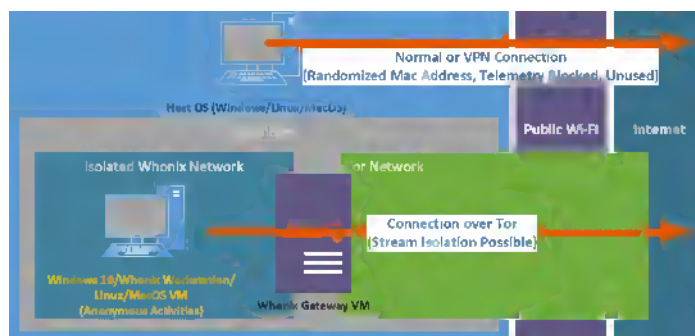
Normal or VPN Connection
(Randomized Mac Address, Telemetry Blocked, Unused)

Host OS (Windows/Linux/MacOS)

Public Wi-Fi

Internet

Isolated Whonix Network

or Network

Connection over Tor
(Stream Isolation Possible)

Windows 10/Whonix Workstation/
Linux/MacOS VM
(Anonymous Activities)

Whonix Gateway VM